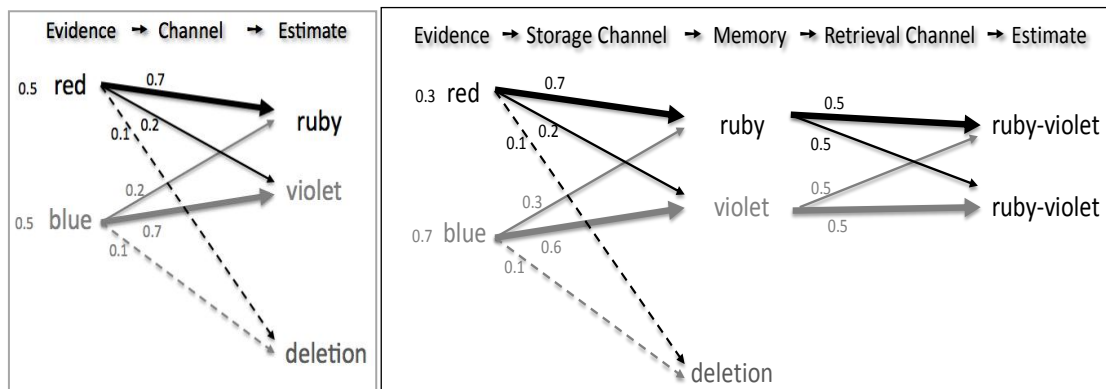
Evidence → Channel → Estimate

0.5 red
0.7
0.1
0.2
ruby
0.2
violet
0.5 blue
0.7
0.1
deletion

Evidence → Storage Channel → Memory → Retrieval Channel → Estimate

0.3 red
0.7
0.2
0.1
ruby
0.5
0.5
ruby-violet
0.3
violet
0.5
ruby-violet
0.5
0.7 blue
0.6
0.1
deletion